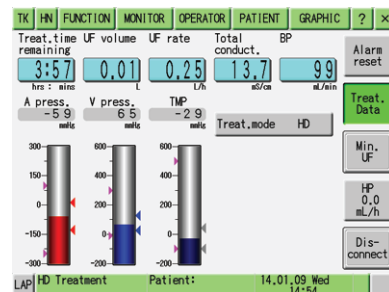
TK | HN | FUNCTION | MONITOR | OPERATOR | PATIENT | GRAPHIC | ? | ×

Treat.time remaining
3:57
hrs : mins

UF volume
0.01
L

UF rate
0.25
L/h

Total conduct.
13.7
mS/cm

BP
99
mL/min

Alarm reset

A press.
-59
mmHg

V press.
65
mmHg

TMP
-29
mmHg

Treat.mode HD

Treat. Data

300
150
0
-150
-300

600
400
200
0
-200

600
400
200
0
-200

Min. UF

HP
0.0
mL/h

Dis-connect

LAP | HD Treatment | Patient: | 14.01.09 Wed 14:54